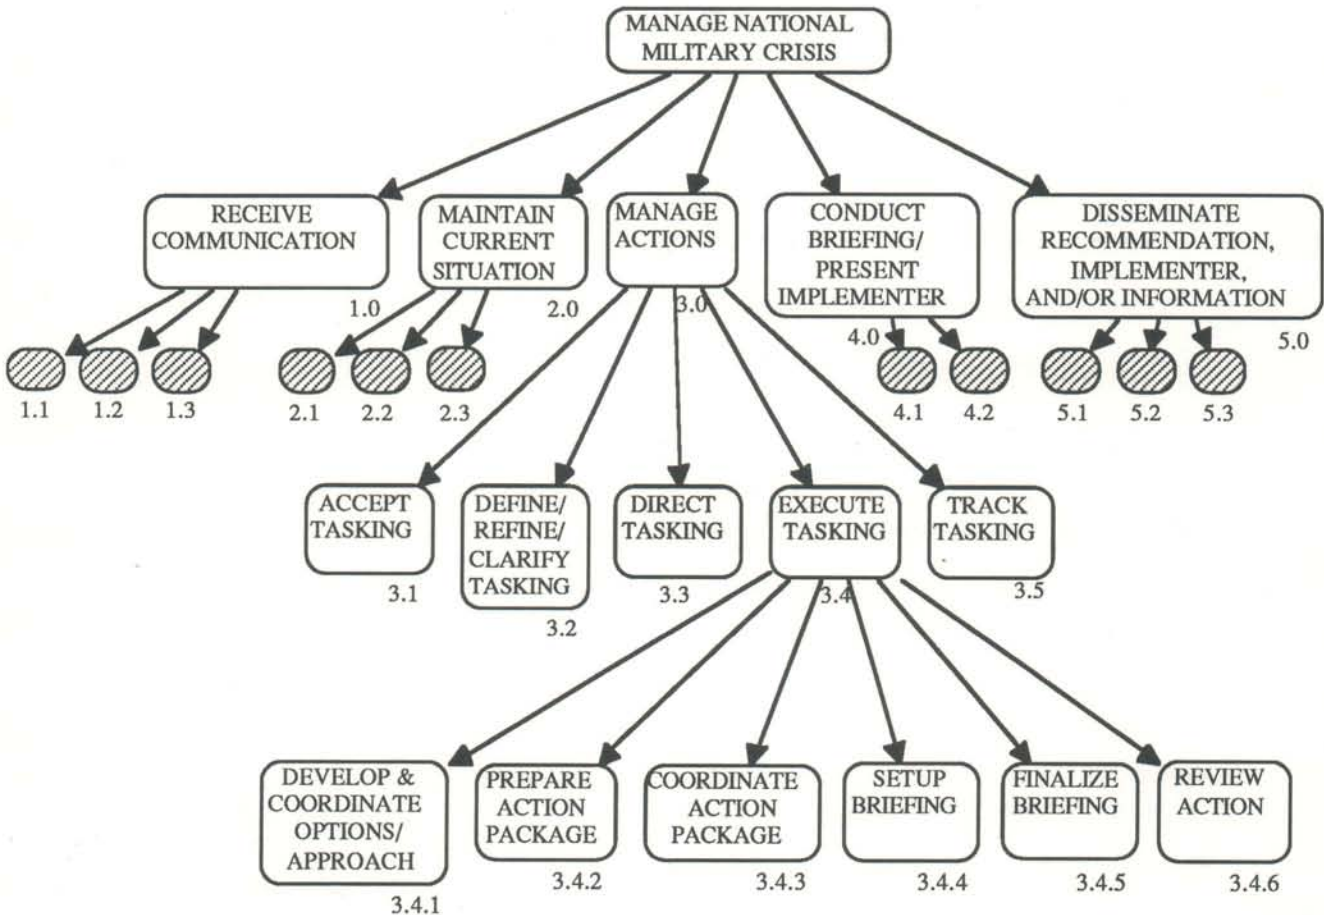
MANAGE NATIONAL MILITARY CRISIS

RECEIVE COMMUNICATION
1.0

MAINTAIN CURRENT SITUATION
2.0

MANAGE ACTIONS
3.0

CONDUCT BRIEFING/ PRESENT IMPLEMENTER
4.0

DISSEMINATE RECOMMENDATION, IMPLEMENTER, AND/OR INFORMATION
5.0

1.1 1.2 1.3

2.1 2.2 2.3

4.1 4.2

5.1 5.2 5.3

ACCEPT TASKING
3.1

DEFINE/ REFINE/ CLARIFY TASKING
3.2

DIRECT TASKING
3.3

EXECUTE TASKING
3.4

TRACK TASKING
3.5

DEVELOP & COORDINATE OPTIONS/ APPROACH
3.4.1

PREPARE ACTION PACKAGE
3.4.2

COORDINATE ACTION PACKAGE
3.4.3

SETUP BRIEFING
3.4.4

FINALIZE BRIEFING
3.4.5

REVIEW ACTION
3.4.6